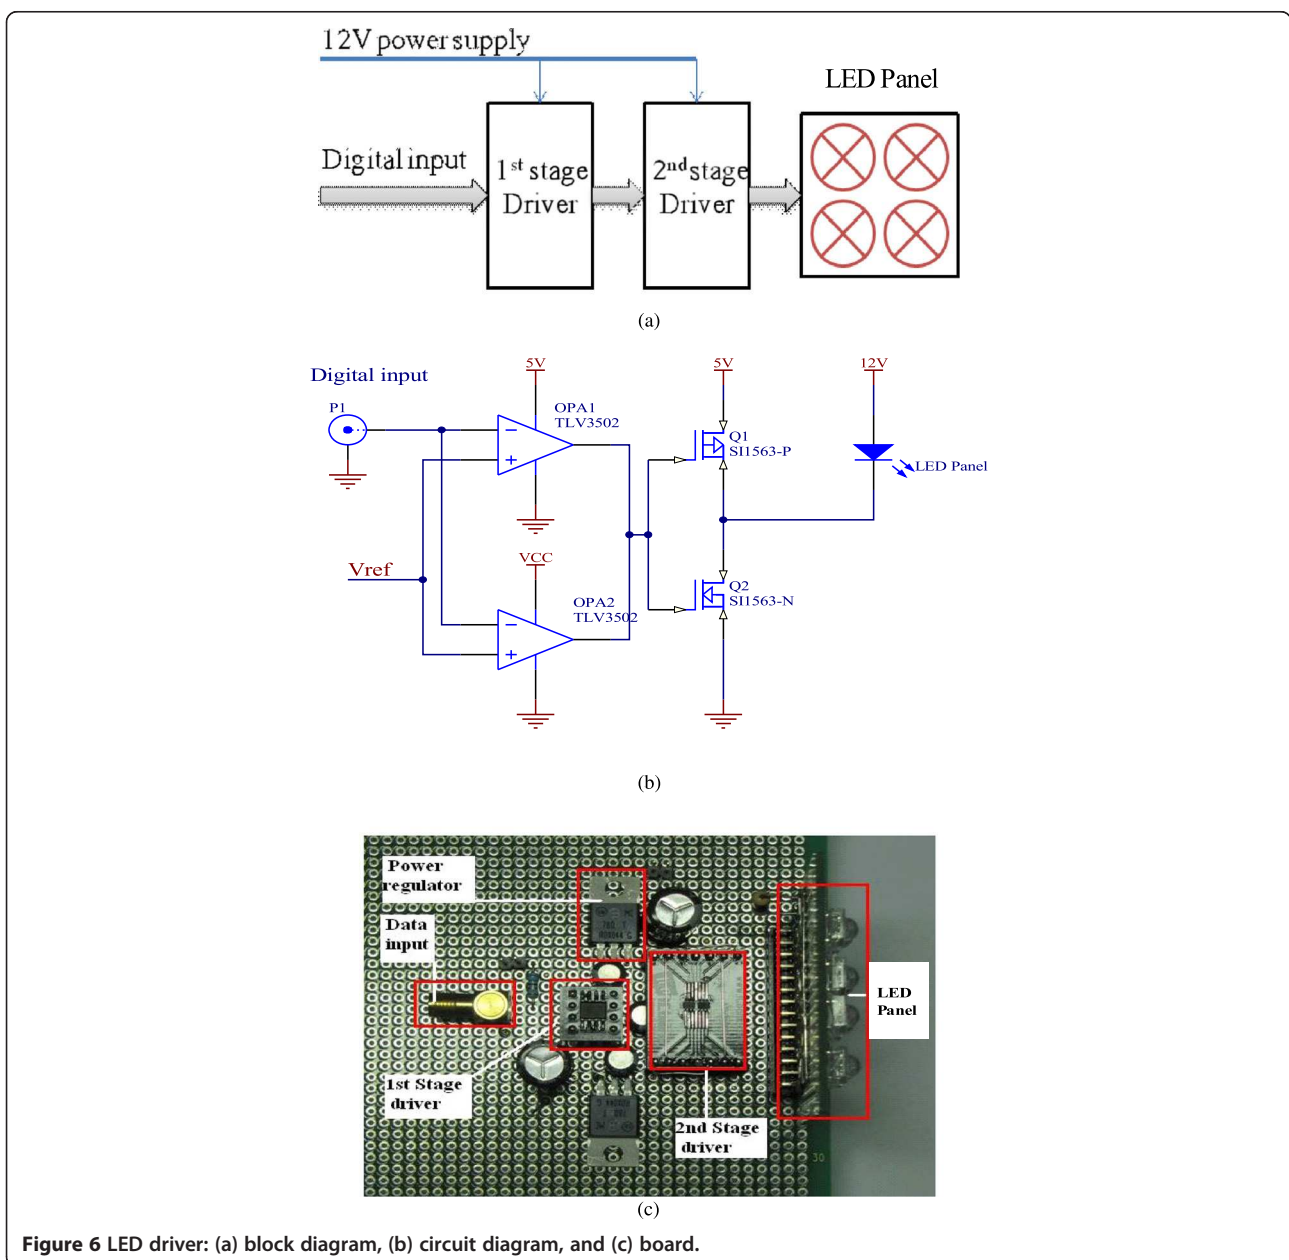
12V power supply

LED Panel

Digital input

$1^{st}$ stage Driver

$2^{nd}$ stage Driver

(a)

Digital input

5V

5V

12V

P1

OPA1
TLV3502

Q1
SI1563-P

LED Panel

VCC

Vref

OPA2
TLV3502

Q2
SI1563-N

(b)

Power regulator

Data input

LED Panel

1st Stage driver

2nd Stage driver

30

(c)

Figure 6 LED driver: (a) block diagram, (b) circuit diagram, and (c) board.